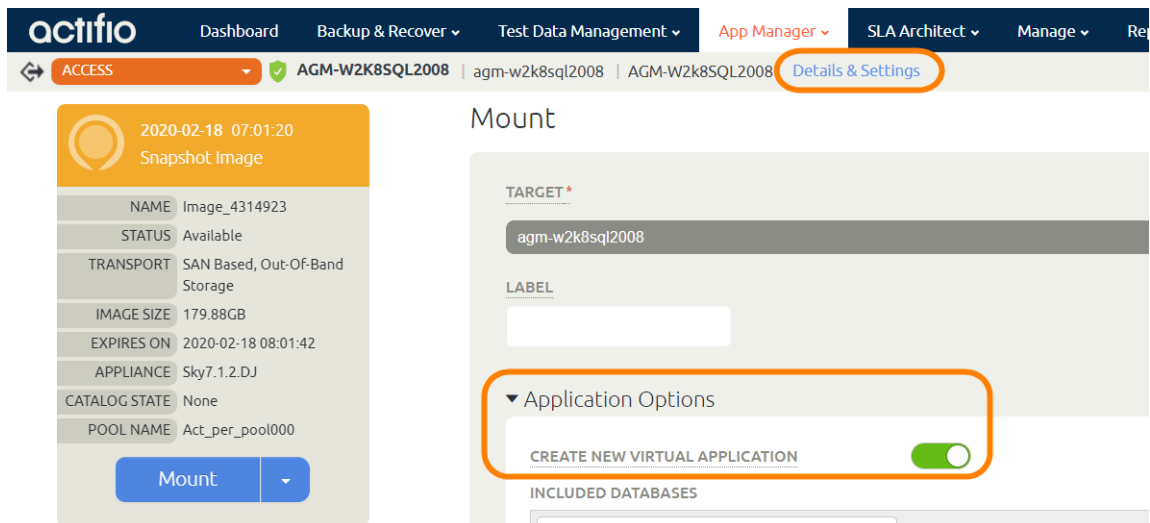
actifio Dashboard Backup & Recover Test Data Management App Manager SLA Architect Manage Re

ACCESS AGM-W2K8SQL2008 | agm-w2k8sql2008 | AGM-W2k8SQL2008 Details & Settings

2020-02-18 07:01:20
Snapshot Image

| NAME | Image_4314923 |
|---|---|
| STATUS | Available |
| TRANSPORT | SAN Based, Out-Of-Band Storage |
| IMAGE SIZE | 179.88GB |
| EXPIRES ON | 2020-02-18 08:01:42 |
| APPLIANCE | Sky7.1.2.DJ |
| CATALOG STATE | None |
| POOL NAME | Act_per_pool000 |

Mount

Mount

TARGET*
agm-w2k8sql2008

LABEL

Application Options

CREATE NEW VIRTUAL APPLICATION

INCLUDED DATABASES